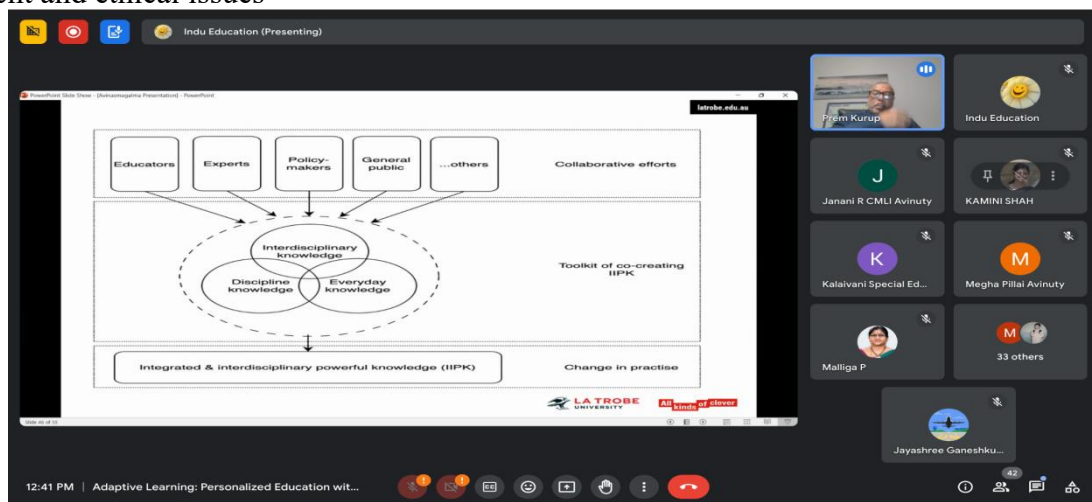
ent and ethical issues

Indu Education (Presenting)

PowerPoint Slide Show - [Avinashilingam Presentation] - PowerPoint

latrobe.edu.au

Educators
Experts
Policy-makers
General public
...others
Collaborative efforts

Interdisciplinary knowledge
Discipline knowledge
Everyday knowledge
Toolkit of co-creating IIPK

Integrated & interdisciplinary powerful knowledge (IIPK)
Change in practise

LA TROBE UNIVERSITY
All kinds of clever

Slide 45 of 55

Prem Kurup
Indu Education
J
Janani R CMLI Avinuty
KAMINI SHAH
K
Kalaivani Special Ed...
M
Megha Pillai Avinuty
Malliga P
M
33 others
Jayashree Ganeshku...

12:41 PM | Adaptive Learning: Personalized Education wit...
42